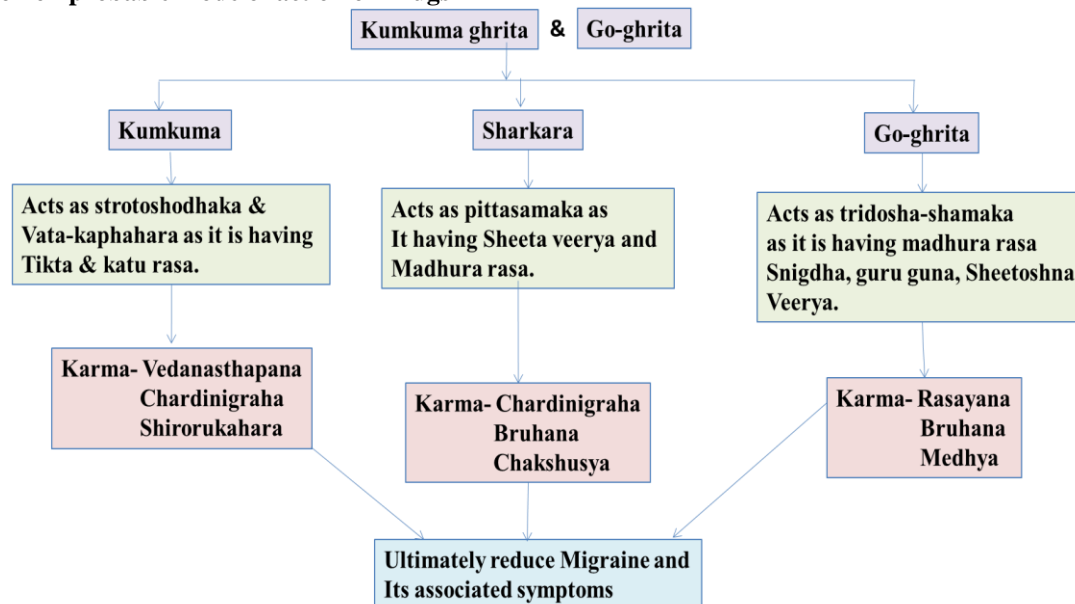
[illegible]

Kumkuma ghrita & Go-ghrita

Kumkuma

Sharkara

Go-ghrita

Acts as strotoshodhaka & Vata-kaphahara as it is having Tikta & katu rasa.

Acts as pittasamaka as It having Sheeta veerya and Madhura rasa.

Acts as tridosha-shamaka as it is having madhura rasa Snigdha, guru guna, Sheetoshna Veerya.

Karma- Vedanasthapana Chardinigraha Shirorukahara

Karma- Chardinigraha Bruhana Chakshusya

Karma- Rasayana Bruhana Medhya

Ultimately reduce Migraine and Its associated symptoms